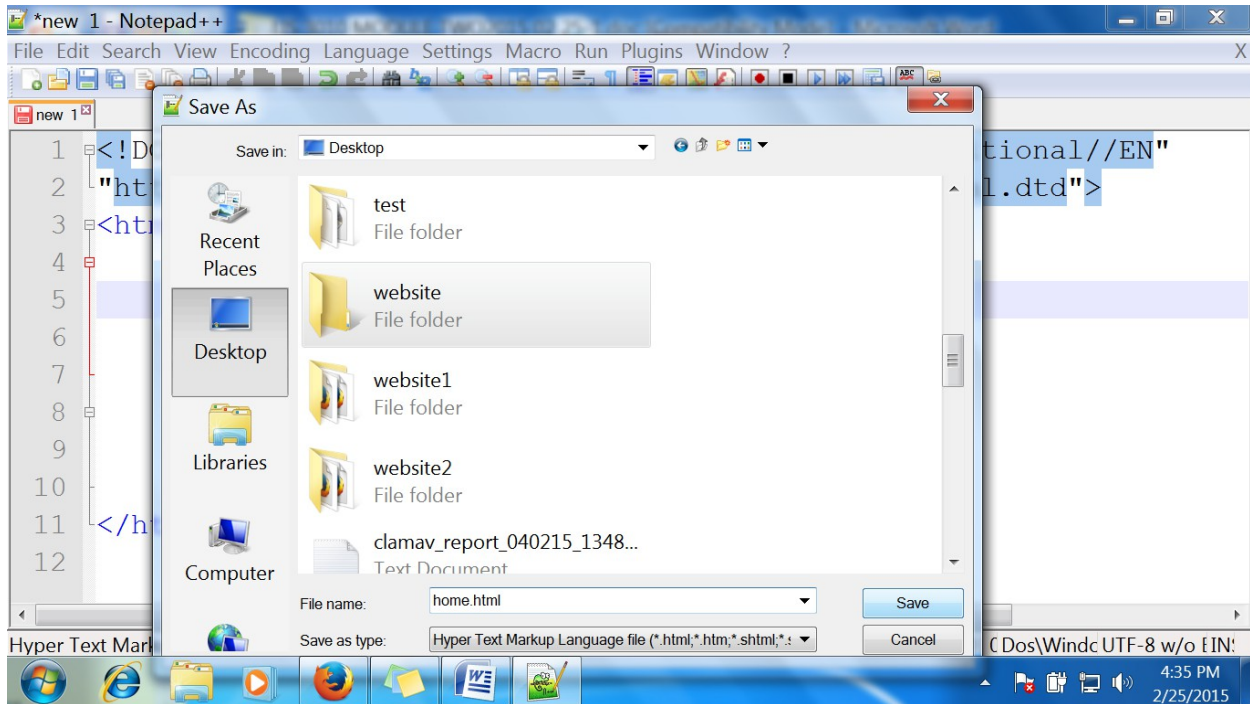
*new 1 - Notepad++

File Edit Search View Encoding Language Settings Macro Run Plugins Window ?

X

new 1

1 <!DO
2 "ht
3 <htm
4
5
6
7
8
9
10
11 </ht
12

tional//EN"
l.dtd">

Save As

Save in: Desktop

Recent Places

Desktop

Libraries

Computer

test
File folder

website
File folder

website1
File folder

website2
File folder

clamav_report_040215_1348...
Text Document

File name: home.html

Save as type: Hyper Text Markup Language file (*.html;*.htm;*.shtml;*.

Save

Cancel

Hyper Text Mark

Dos\Windc UTF-8 w/o BIN

4:35 PM
2/25/2015